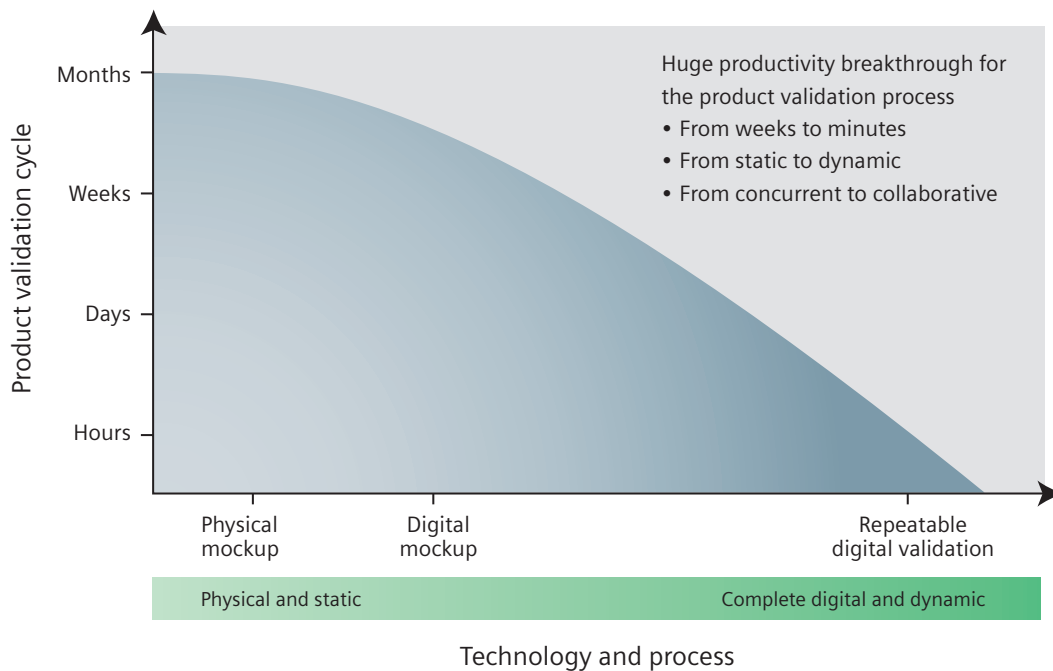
Product validation cycle

Months
Weeks
Days
Hours

Huge productivity breakthrough for the product validation process
• From weeks to minutes
• From static to dynamic
• From concurrent to collaborative

Physical mockup
Digital mockup
Repeatable digital validation

Physical and static
Complete digital and dynamic

Technology and process